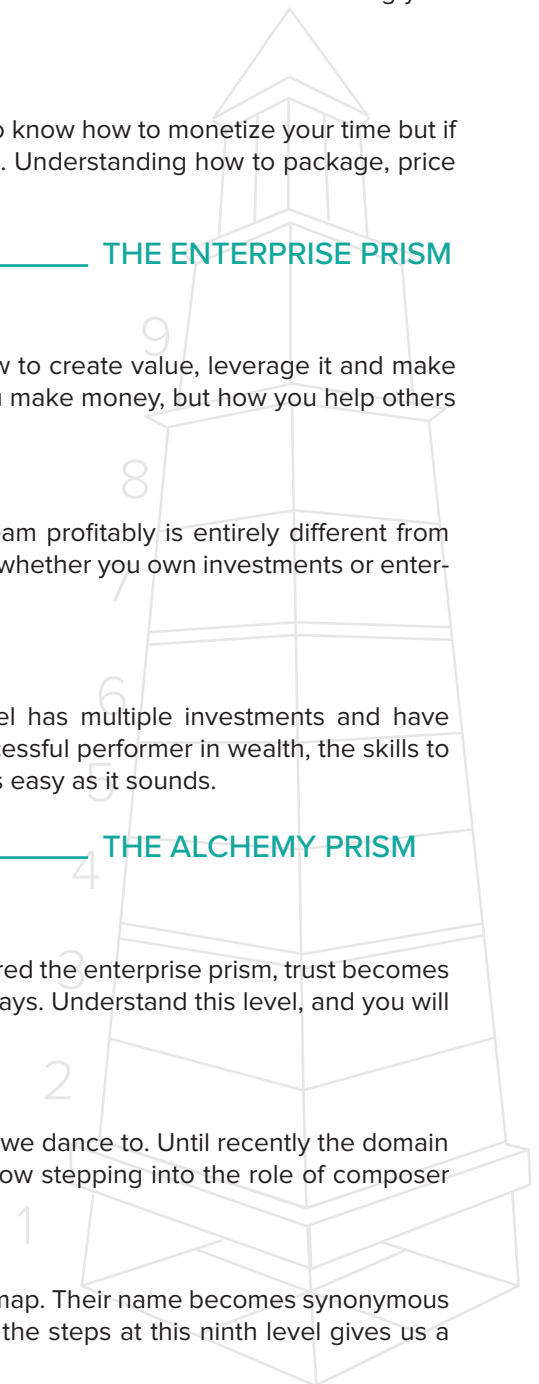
o know how to monetize your time but if . Understanding how to package, price

THE ENTERPRISE PRISM

9

w to create value, leverage it and make u make money, but how you help others

8

am profitably is entirely different from whether you own investments or enter-

7

6

el has multiple investments and have cessful performer in wealth, the skills to s easy as it sounds.

5

4

THE ALCHEMY PRISM

3

red the enterprise prism, trust becomes ays. Understand this level, and you will

2

we dance to. Until recently the domain ow stepping into the role of composer

1

map. Their name becomes synonymous the steps at this ninth level gives us a